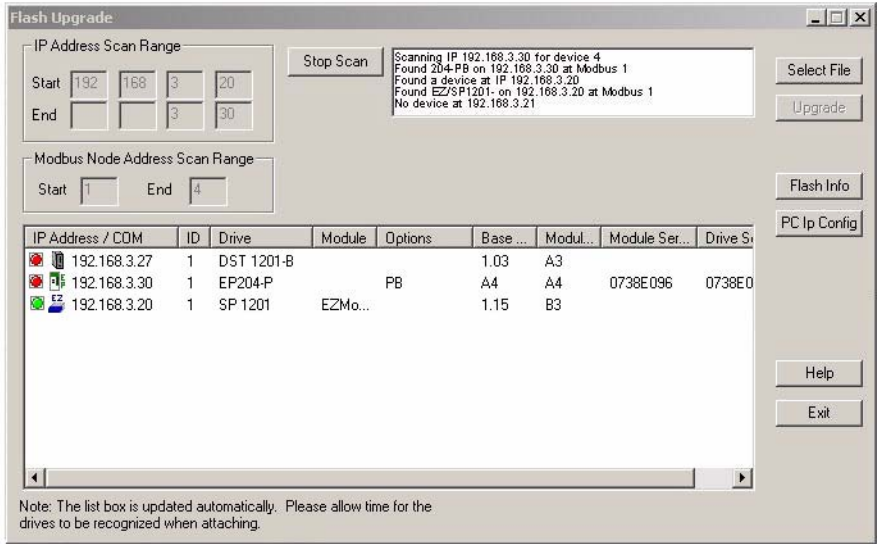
Flash Upgrade

IP Address Scan Range

Start 192 168 3 20

End 3 30

Stop Scan

Scanning IP 192.168.3.30 for device 4
Found 204-PB on 192.168.3.30 at Modbus 1
Found a device at IP 192.168.3.20
Found EZ/SP1201- on 192.168.3.20 at Modbus 1
No device at 192.168.3.21

Select File

Upgrade

Modbus Node Address Scan Range

Start 1 End 4

Flash Info

PC Ip Config

| IP Address / COM | ID | Drive | Module | Options | Base ... | Modul... | Module Ser... | Drive S |
|---|---|---|---|---|---|---|---|---|
| 192.168.3.27 | 1 | DST 1201-B | | | 1.03 | A3 | | |
| 192.168.3.30 | 1 | EP204-P | | PB | A4 | A4 | 0738E096 | 0738E0 |
| 192.168.3.20 | 1 | SP 1201 | EZMo... | | 1.15 | B3 | | |

Help

Exit

Note: The list box is updated automatically. Please allow time for the drives to be recognized when attaching.